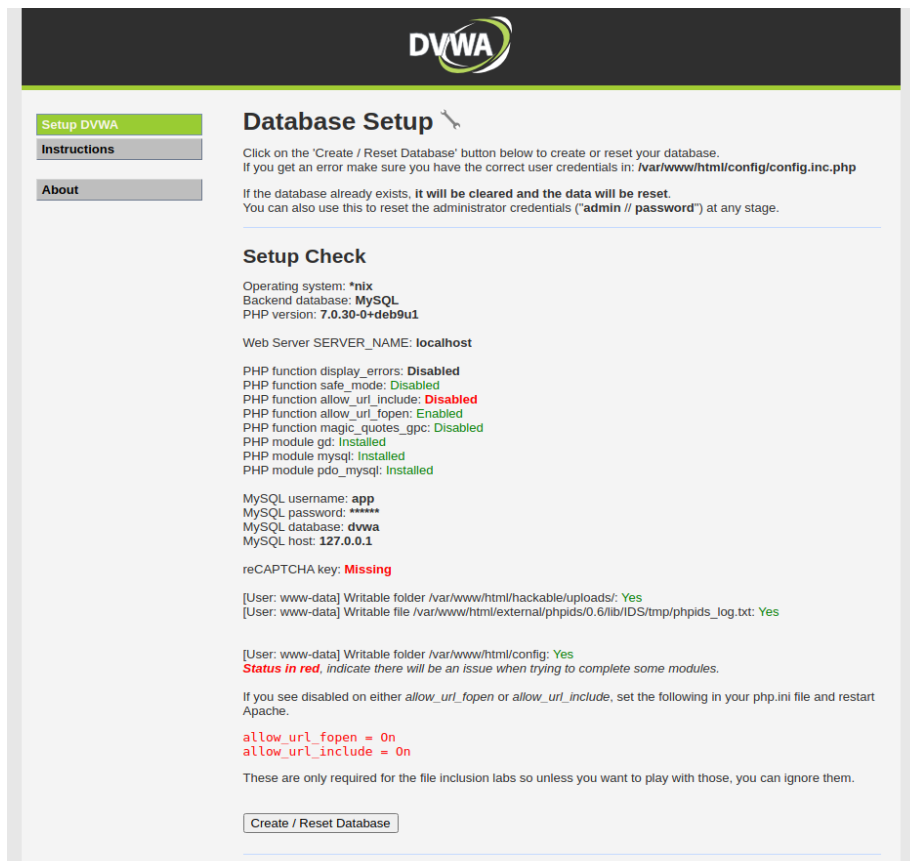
DVWA

Setup DVWA
Instructions

About

Database Setup

Click on the 'Create / Reset Database' button below to create or reset your database.
If you get an error make sure you have the correct user credentials in: /var/www/html/config/config.inc.php

If the database already exists, it will be cleared and the data will be reset.
You can also use this to reset the administrator credentials ("admin // password") at any stage.

Setup Check

Operating system: *nix
Backend database: MySQL
PHP version: 7.0.30-0+deb9u1

Web Server SERVER_NAME: localhost

PHP function display_errors: Disabled
PHP function safe_mode: Disabled
PHP function allow_url_include: Disabled
PHP function allow_url_fopen: Enabled
PHP function magic_quotes_gpc: Disabled
PHP module gd: Installed
PHP module mysql: Installed
PHP module pdo_mysql: Installed

MySQL username: app
MySQL password: ******
MySQL database: dvwa
MySQL host: 127.0.0.1

reCAPTCHA key: Missing

[User: www-data] Writable folder /var/www/html/hackable/uploads/: Yes
[User: www-data] Writable file /var/www/html/external/phpids/0.6/lib/IDS/tmp/phpids_log.txt: Yes

[User: www-data] Writable folder /var/www/html/config: Yes
Status in red, indicate there will be an issue when trying to complete some modules.

If you see disabled on either allow_url_fopen or allow_url_include, set the following in your php.ini file and restart Apache.

allow_url_fopen = On
allow_url_include = On

These are only required for the file inclusion labs so unless you want to play with those, you can ignore them.

Create / Reset Database